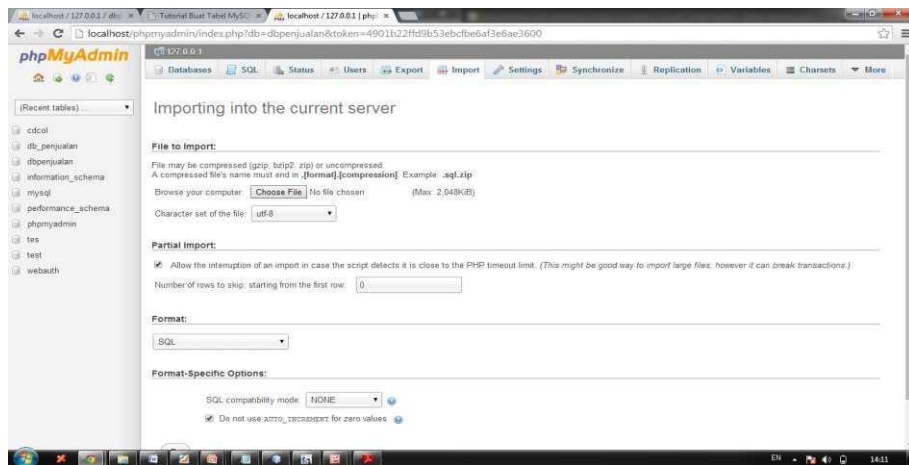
localhost / 127.0.0.1 / db | Tutorial Buat Tabel MySQ | localhost / 127.0.0.1 | php

localhost/phpmyadmin/index.php?db=dbpenjualan&token=4901b22ffd9b53ebcfbe6af3e6ae3600

phpMyAdmin

127.0.0.1

Databases SQL Status Users Export Import Settings Synchronize Replication Variables Charsets More

(Recent tables) ...

cdcol
db_penjualan
dbpenjualan
information_schema
mysql
performance_schema
phpmyadmin
tes
test
webauth

Importing into the current server

File to Import:

File may be compressed (gzip, bzip2, zip) or uncompressed.
A compressed file's name must end in .[format].[compression]. Example: .sql.zip

Browse your computer: Choose File No file chosen (Max: 2,048KiB)

Character set of the file: utf-8

Partial Import:

Allow the interruption of an import in case the script detects it is close to the PHP timeout limit. (This might be good way to import large files, however it can break transactions.)

Number of rows to skip, starting from the first row: 0

Format:

SQL

Format-Specific Options:

SQL compatibility mode: NONE

Do not use AUTO_INCREMENT for zero values

EN 14:11